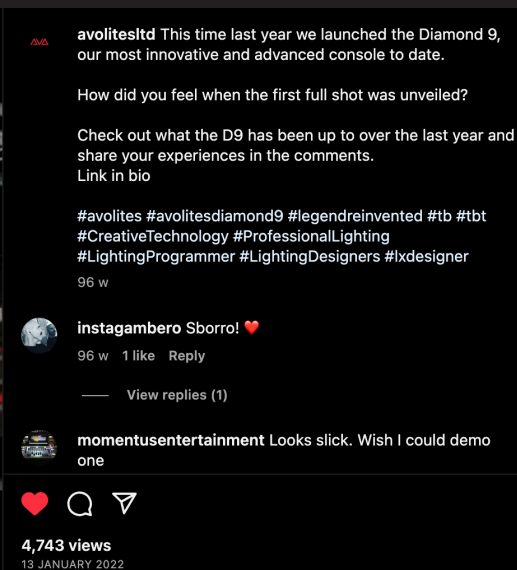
AVA

avolitesltd This time last year we launched the Diamond 9, our most innovative and advanced console to date.

How did you feel when the first full shot was unveiled?

Check out what the D9 has been up to over the last year and share your experiences in the comments.
Link in bio

#avolites #avolitesdiamond9 #legendreinvented #tb #tbt #CreativeTechnology #ProfessionalLighting #LightingProgrammer #LightingDesigners #lxdesigner

96 w

instagambero Sborro! ❤️

96 w 1 like Reply

View replies (1)

momentusentertainment Looks slick. Wish I could demo one

4,743 views

13 JANUARY 2022